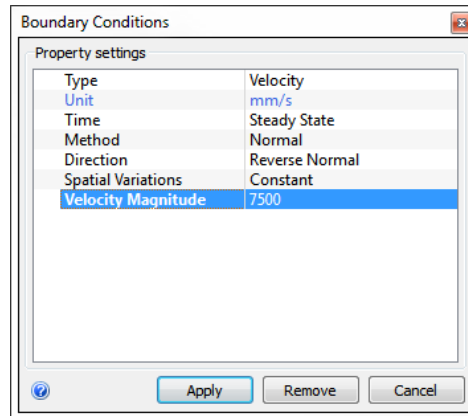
Boundary Conditions

Property settings

| | |
|---|---|
| Type | Velocity |
| Unit | mm/s |
| Time | Steady State |
| Method | Normal |
| Direction | Reverse Normal |
| Spatial Variations | Constant |
| Velocity Magnitude | 7500 |

Apply Remove Cancel